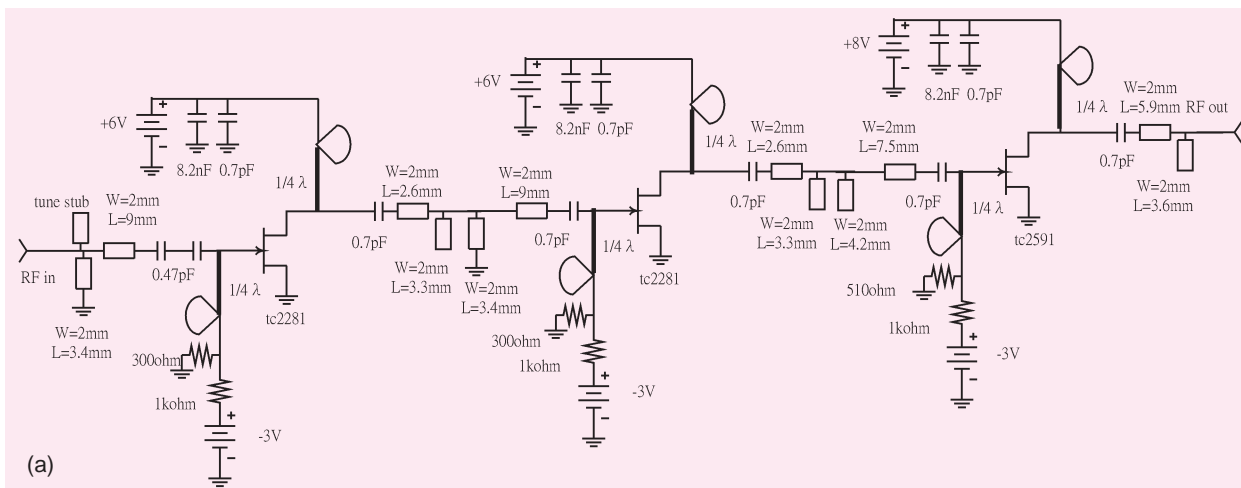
+8V
8.2nF 0.7pF
+6V
8.2nF 0.7pF
W=2mm L=5.9mm RF out
1/4 λ
0.7pF
W=2mm L=3.6mm
+6V
8.2nF 0.7pF
1/4 λ
W=2mm L=2.6mm
W=2mm L=7.5mm
0.7pF
W=2mm L=3.3mm
W=2mm L=4.2mm
0.7pF
1/4 λ
tc2591
510ohm
1kohm
-3V
1/4 λ
W=2mm L=2.6mm
W=2mm L=9mm
0.7pF
W=2mm L=3.3mm
W=2mm L=3.4mm
0.7pF
1/4 λ
tc2281
300ohm
1kohm
-3V
tune stub
W=2mm L=9mm
RF in
0.47pF
1/4 λ
tc2281
W=2mm L=3.4mm
300ohm
1kohm
-3V
(a)